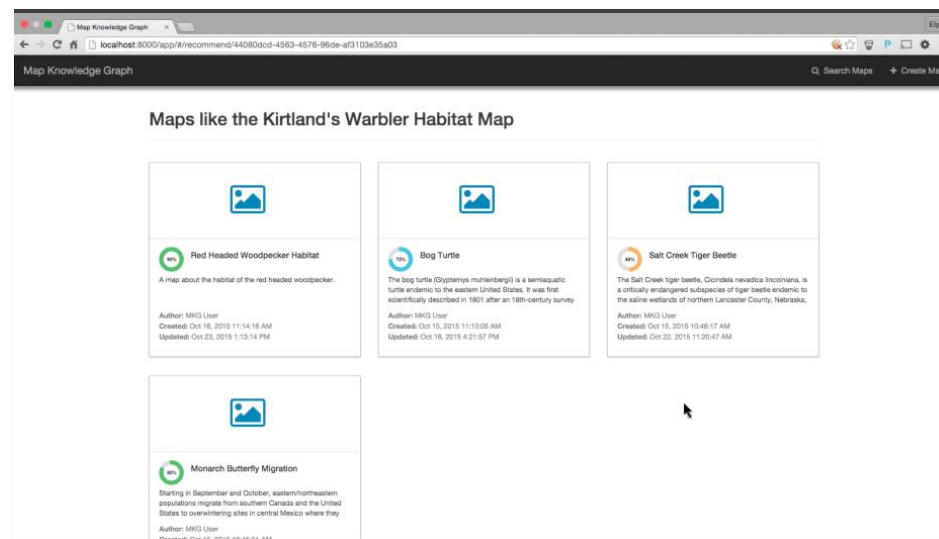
Map Knowledge Graph ×

Ely

localhost:8000/app/#/recommend/44080dcd-4583-4576-96de-af3103e35a03

Map Knowledge Graph

Search Maps

+ Create Ma

Maps like the Kirtland's Warbler Habitat Map

94% Red Headed Woodpecker Habitat

A map about the habitat of the red headed woodpecker.

Author: MKG User
Created: Oct 18, 2015 11:14:18 AM
Updated: Oct 23, 2015 1:13:14 PM

75% Bog Turtle

The bog turtle (Glyptemys muhlenbergii) is a semiaquatic turtle endemic to the eastern United States. It was first scientifically described in 1801 after an 18th-century survey

Author: MKG User
Created: Oct 15, 2015 11:10:05 AM
Updated: Oct 18, 2015 4:21:57 PM

48% Salt Creek Tiger Beetle

The Salt Creek tiger beetle, Cicindela nevadica lincolniana, is a critically endangered subspecies of tiger beetle endemic to the saline wetlands of northern Lancaster County, Nebraska,

Author: MKG User
Created: Oct 15, 2015 10:46:17 AM
Updated: Oct 22, 2015 11:20:47 AM

88% Monarch Butterfly Migration

Starting in September and October, eastern/northeastern populations migrate from southern Canada and the United States to overwintering sites in central Mexico where they

Author: MKG User
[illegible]